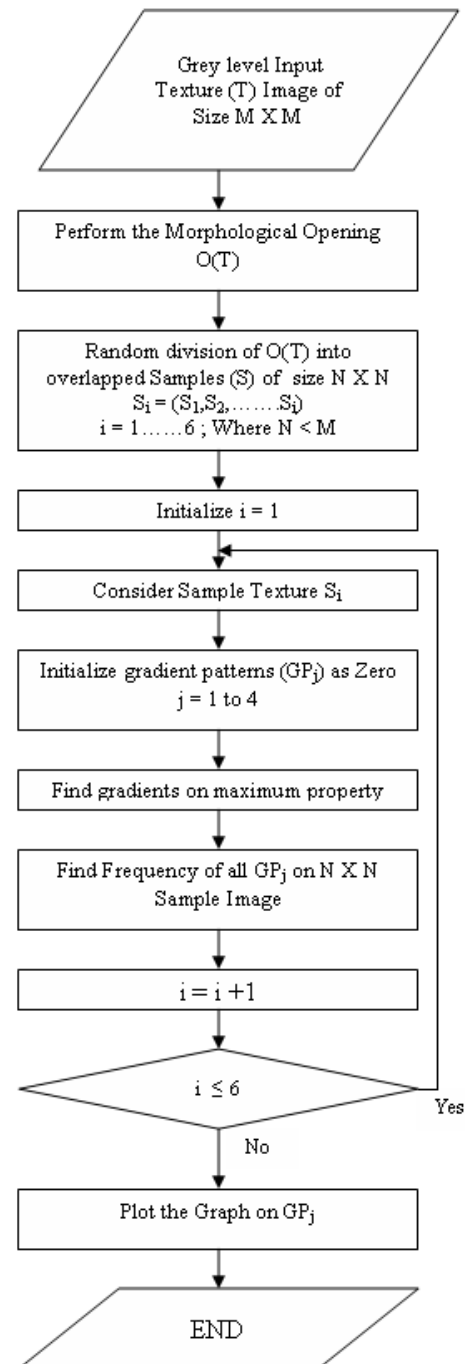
Grey level Input Texture (T) Image of Size M X M

Perform the Morphological Opening O(T)

Random division of O(T) into overlapped Samples (S) of size N X N
$S_i = (S_1, S_2, \ldots\ldots S_i)$
i = 1……6 ; Where N < M

Initialize i = 1

Consider Sample Texture $S_i$

Initialize gradient patterns ($GP_j$) as Zero
j = 1 to 4

Find gradients on maximum property

Find Frequency of all $GP_j$ on N X N Sample Image

i = i +1

$i \leq 6$

Yes

No

Plot the Graph on $GP_j$

END